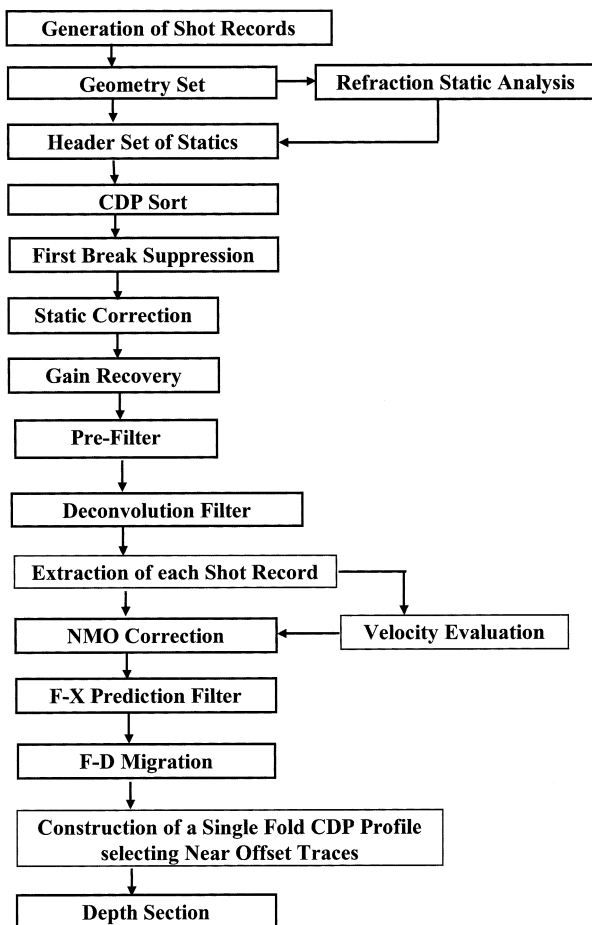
Generation of Shot Records

Geometry Set

Refraction Static Analysis

Header Set of Statics

CDP Sort

First Break Suppression

Static Correction

Gain Recovery

Pre-Filter

Deconvolution Filter

Extraction of each Shot Record

NMO Correction

Velocity Evaluation

F-X Prediction Filter

F-D Migration

Construction of a Single Fold CDP Profile selecting Near Offset Traces

Depth Section